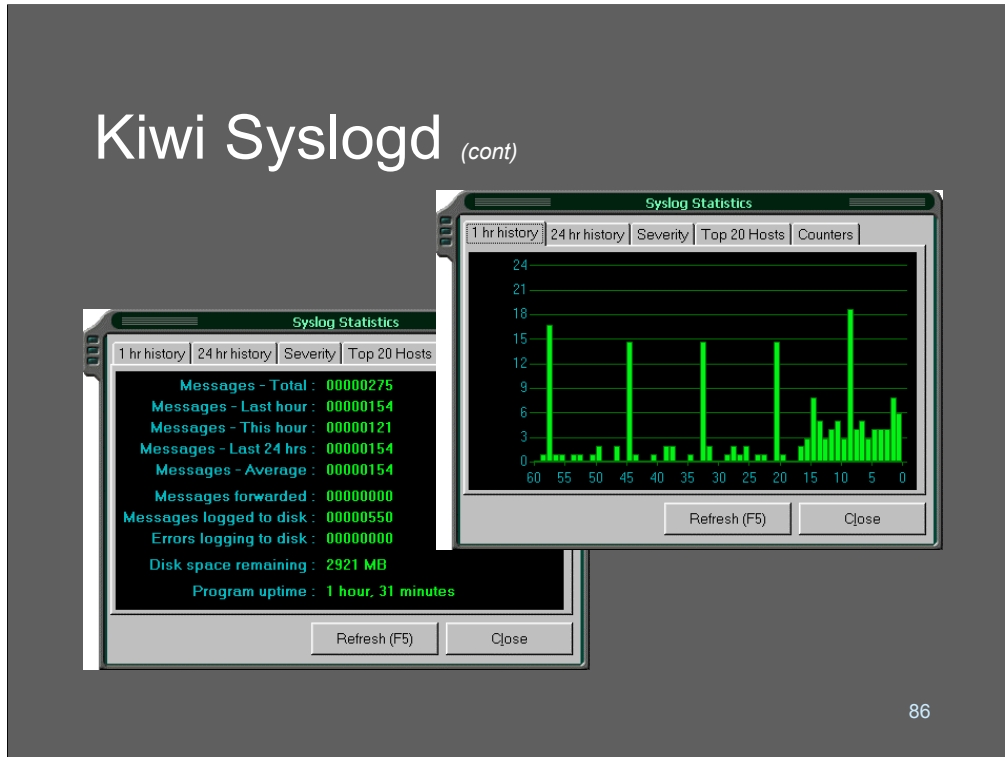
Kiwi Syslogd *(cont)*

Syslog Statistics

1 hr history | 24 hr history | Severity | Top 20 Hosts

Messages - Total : 00000275
Messages - Last hour : 00000154
Messages - This hour : 00000121
Messages - Last 24 hrs : 00000154
Messages - Average : 00000154

Messages forwarded : 00000000
Messages logged to disk : 00000550
Errors logging to disk : 00000000

Disk space remaining : 2921 MB

Program uptime : 1 hour, 31 minutes

Refresh (F5) Close

Syslog Statistics

1 hr history | 24 hr history | Severity | Top 20 Hosts | Counters

24
21
18
15
12
9
6
3
0

60 55 50 45 40 35 30 25 20 15 10 5 0

Refresh (F5) Close

86